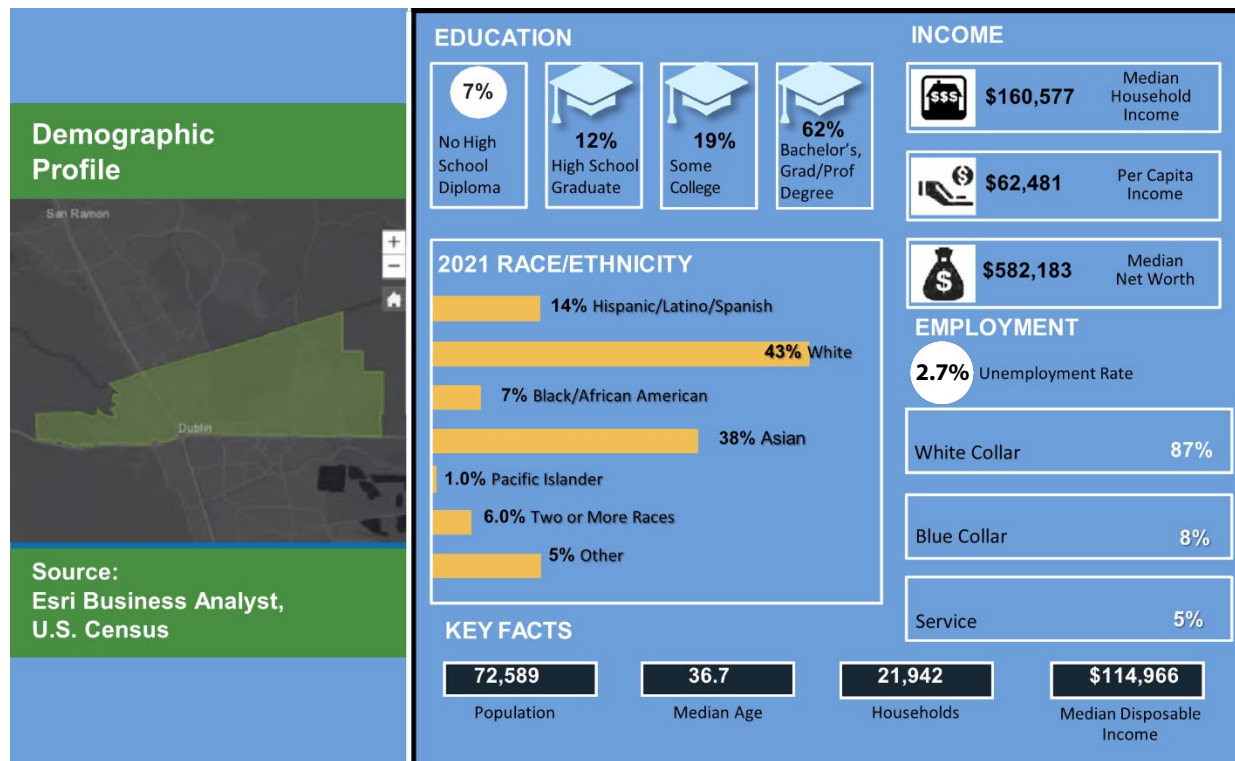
Demographic Profile

San Ramon

Dublin

+
−

Source:
Esri Business Analyst, U.S. Census

EDUCATION

7%
No High School Diploma

12%
High School Graduate

19%
Some College

62%
Bachelor's, Grad/Prof Degree

2021 RACE/ETHNICITY

14% Hispanic/Latino/Spanish

43% White

7% Black/African American

38% Asian

1.0% Pacific Islander

6.0% Two or More Races

5% Other

KEY FACTS

72,589
Population

36.7
Median Age

21,942
Households

$114,966
Median Disposable Income

INCOME

$$$

$160,577
Median Household Income

$62,481
Per Capita Income

$582,183
Median Net Worth

EMPLOYMENT

2.7% Unemployment Rate

White Collar 87%

Blue Collar 8%

Service 5%